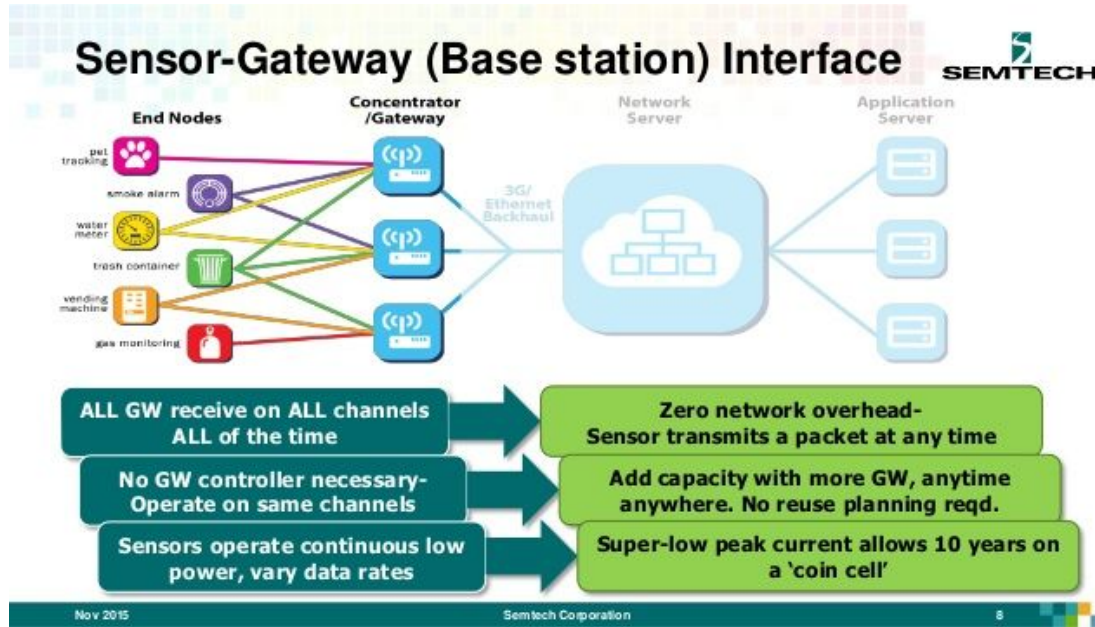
Sensor-Gateway (Base station) Interface

SEMTECH

End Nodes

Concentrator /Gateway

Network Server

Application Server

pet tracking

smoke alarm

water meter

trash container

vending machine

gas monitoring

3G/ Ethernet Backhaul

ALL GW receive on ALL channels ALL of the time

Zero network overhead- Sensor transmits a packet at any time

No GW controller necessary- Operate on same channels

Add capacity with more GW, anytime anywhere. No reuse planning reqd.

Sensors operate continuous low power, vary data rates

Super-low peak current allows 10 years on a 'coin cell'

Nov 2015

Semtech Corporation

8